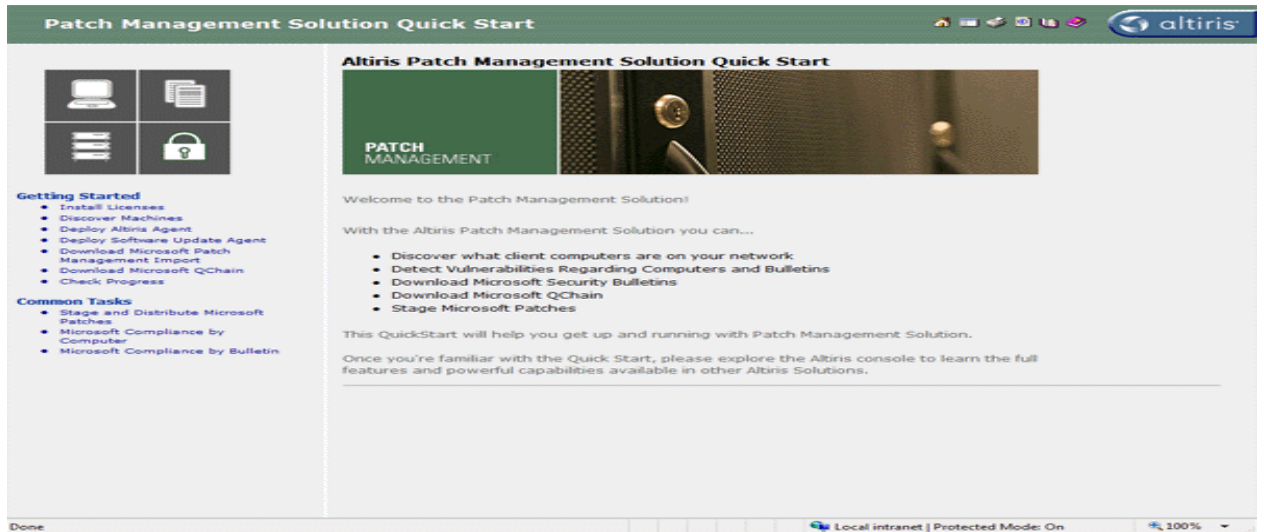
Patch Management Solution Quick Start

altiris

Getting Started
- Install Licenses
- Discover Machines
- Deploy Altiris Agent
- Deploy Software Update Agent
- Download Microsoft Patch Management Import
- Download Microsoft QChain
- Check Progress

Common Tasks
- Stage and Distribute Microsoft Patches
- Microsoft Compliance by Computer
- Microsoft Compliance by Bulletin

Altiris Patch Management Solution Quick Start

PATCH
MANAGEMENT

Welcome to the Patch Management Solution!

With the Altiris Patch Management Solution you can...

- Discover what client computers are on your network
- Detect Vulnerabilities Regarding Computers and Bulletins
- Download Microsoft Security Bulletins
- Download Microsoft QChain
- Stage Microsoft Patches

This QuickStart will help you get up and running with Patch Management Solution.

Once you're familiar with the Quick Start, please explore the Altiris console to learn the full features and powerful capabilities available in other Altiris Solutions.

Done

Local intranet | Protected Mode: On

100%